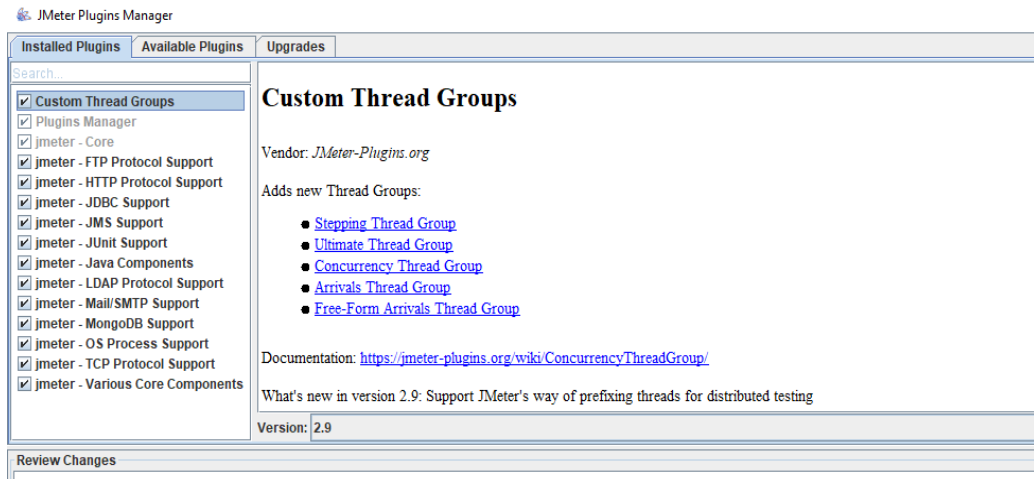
JMeter Plugins Manager

Installed Plugins | Available Plugins | Upgrades

Search...

Custom Thread Groups
Plugins Manager
jmeter - Core
jmeter - FTP Protocol Support
jmeter - HTTP Protocol Support
jmeter - JDBC Support
jmeter - JMS Support
jmeter - JUnit Support
jmeter - Java Components
jmeter - LDAP Protocol Support
jmeter - Mail/SMTP Support
jmeter - MongoDB Support
jmeter - OS Process Support
jmeter - TCP Protocol Support
jmeter - Various Core Components

Custom Thread Groups

Vendor: JMeter-Plugins.org

Adds new Thread Groups:

- Stepping Thread Group
- Ultimate Thread Group
- Concurrency Thread Group
- Arrivals Thread Group
- Free-Form Arrivals Thread Group

Documentation: https://jmeter-plugins.org/wiki/ConcurrencyThreadGroup/

What's new in version 2.9: Support JMeter's way of prefixing threads for distributed testing

Version: 2.9

Review Changes